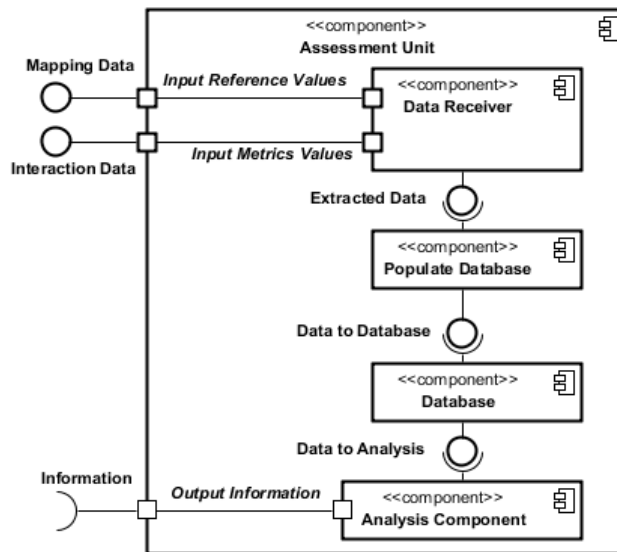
<<component>>
Assessment Unit

Mapping Data

Input Reference Values

<<component>>
Data Receiver

Interaction Data

Input Metrics Values

Extracted Data

<<component>>
Populate Database

Data to Database

<<component>>
Database

Data to Analysis

Information

Output Information

<<component>>
Analysis Component